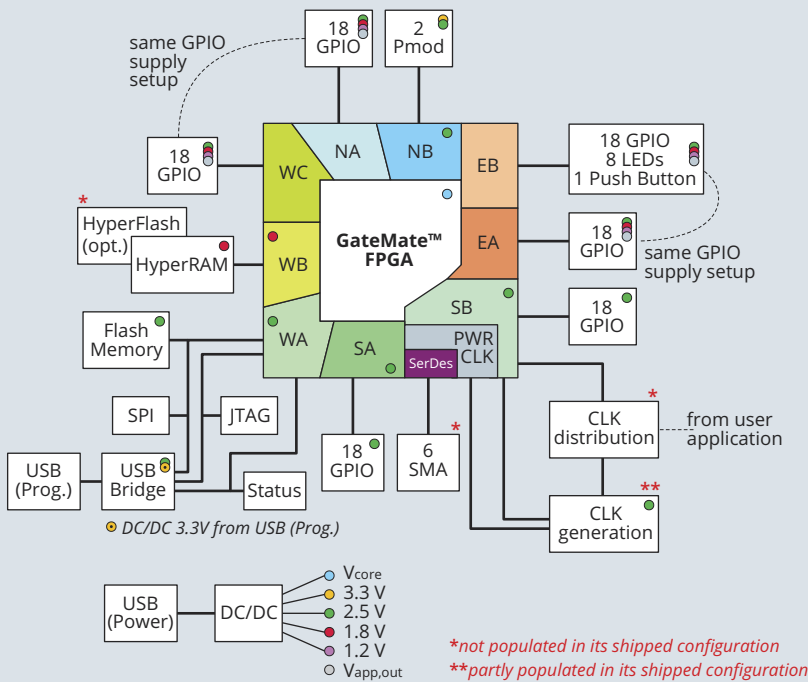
18
GPIO

2
Pmod

same GPIO supply setup

18
GPIO

NA

NB

EB

18 GPIO
8 LEDs
1 Push Button

WC

GateMate™
FPGA

*
HyperFlash
(opt.)

HyperRAM

WB

EA

18
GPIO

same GPIO supply setup

SB

18
GPIO

Flash
Memory

WA

SA

PWR
CLK

SerDes

SPI

JTAG

*
CLK
distribution

from user application

USB
(Prog.)

USB
Bridge

Status

18
GPIO

*
6
SMA

**
CLK
generation

DC/DC 3.3V from USB (Prog.)

USB
(Power)

DC/DC

$V_{core}$
3.3 V
2.5 V
1.8 V
1.2 V
$V_{app,out}$

*not populated in its shipped configuration
**partly populated in its shipped configuration